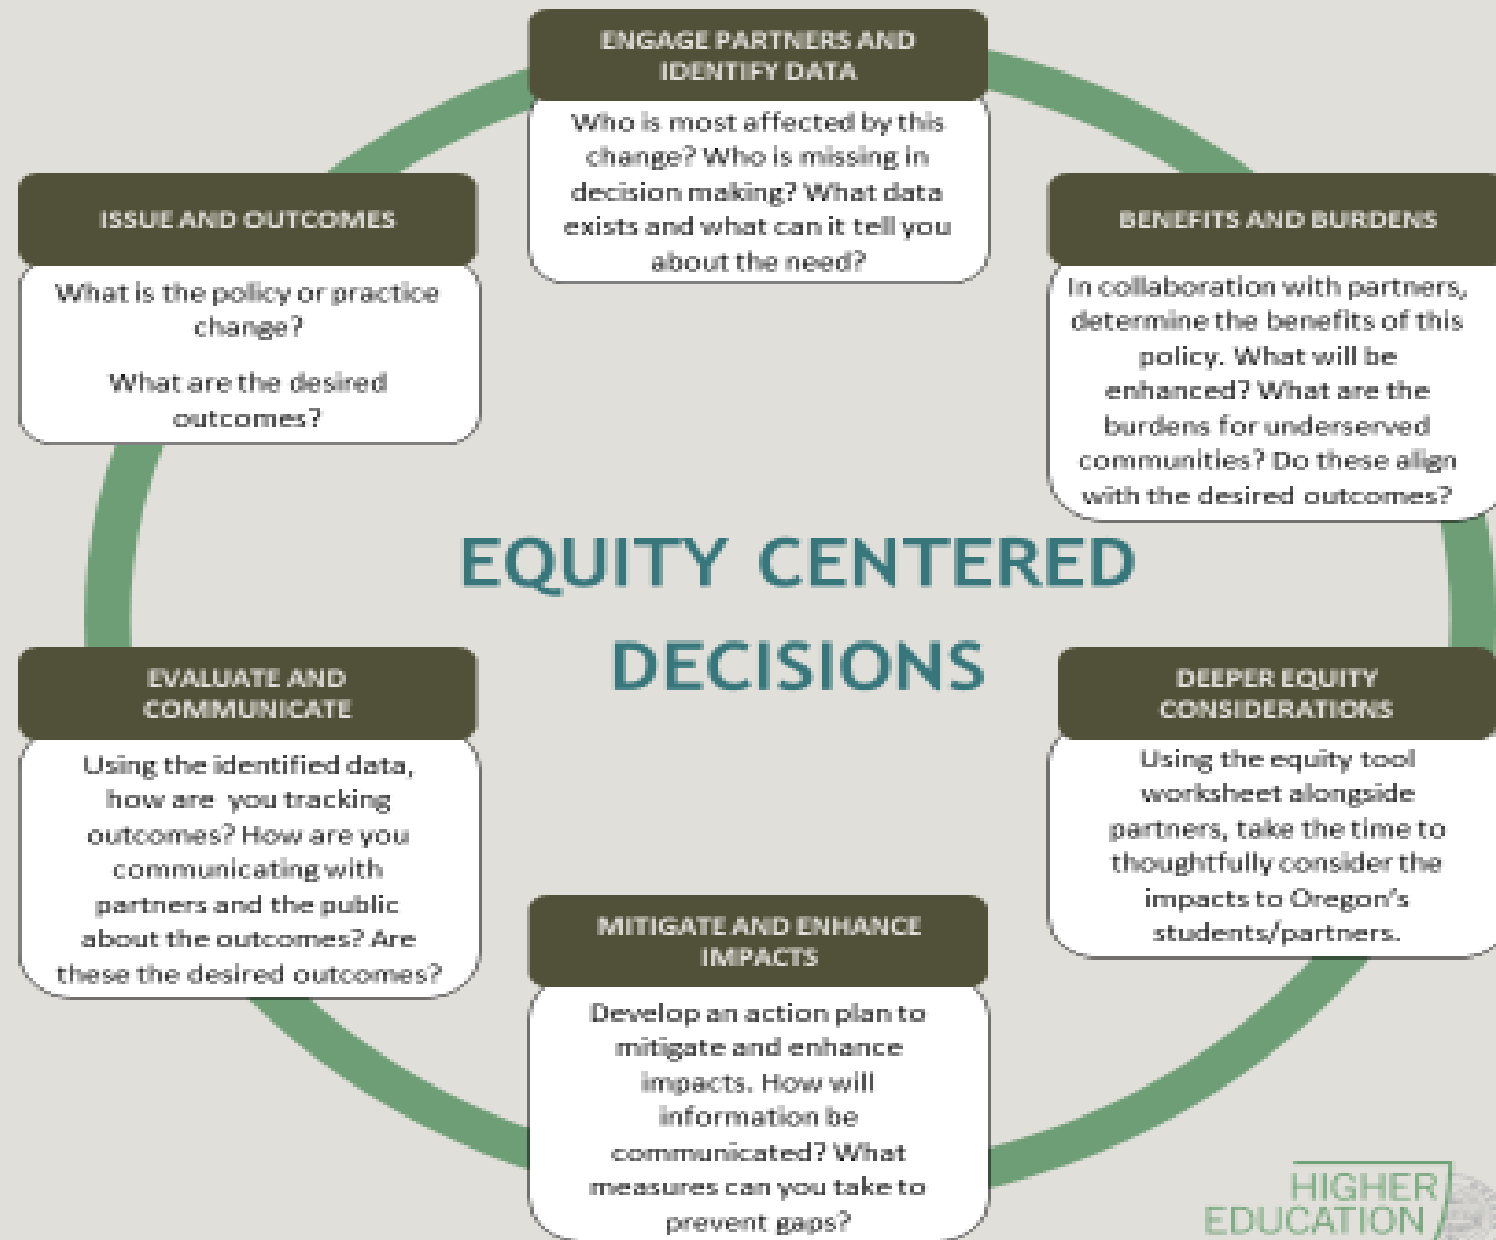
ENGAGE PARTNERS AND IDENTIFY DATA

Who is most affected by this change? Who is missing in decision making? What data exists and what can it tell you about the need?

ISSUE AND OUTCOMES

What is the policy or practice change?

What are the desired outcomes?

BENEFITS AND BURDENS

In collaboration with partners, determine the benefits of this policy. What will be enhanced? What are the burdens for underserved communities? Do these align with the desired outcomes?

EQUITY CENTERED DECISIONS

EVALUATE AND COMMUNICATE

Using the identified data, how are you tracking outcomes? How are you communicating with partners and the public about the outcomes? Are these the desired outcomes?

DEEPER EQUITY CONSIDERATIONS

Using the equity tool worksheet alongside partners, take the time to thoughtfully consider the impacts to Oregon's students/partners.

MITIGATE AND ENHANCE IMPACTS

Develop an action plan to mitigate and enhance impacts. How will information be communicated? What measures can you take to prevent gaps?

HIGHER EDUCATION